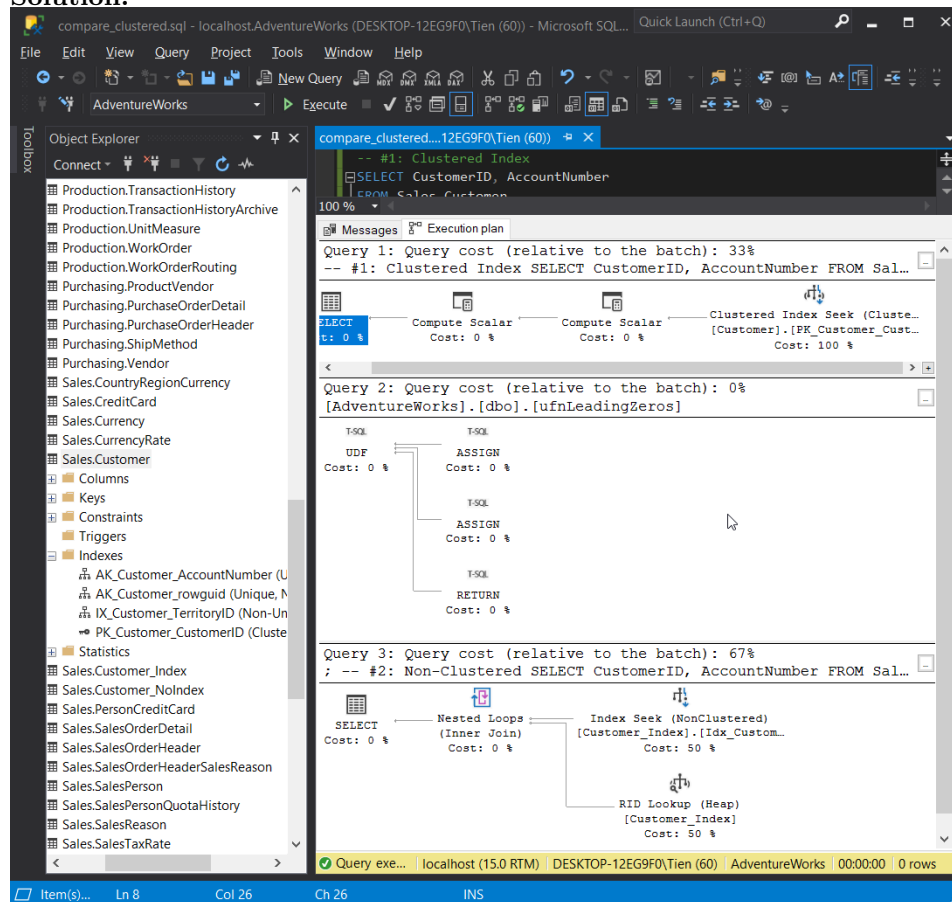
Solution:

compare_clustered.sql - localhost.AdventureWorks (DESKTOP-12EG9F0\Tien (60)) - Microsoft SQL... Quick Launch (Ctrl+Q)

File Edit View Query Project Tools Window Help

New Query

AdventureWorks Execute

Toolbox

Object Explorer

Connect

Production.TransactionHistory
Production.TransactionHistoryArchive
Production.UnitMeasure
Production.WorkOrder
Production.WorkOrderRouting
Purchasing.ProductVendor
Purchasing.PurchaseOrderDetail
Purchasing.PurchaseOrderHeader
Purchasing.ShipMethod
Purchasing.Vendor
Sales.CountryRegionCurrency
Sales.CreditCard
Sales.Currency
Sales.CurrencyRate
Sales.Customer
Columns
Keys
Constraints
Triggers
Indexes
AK_Customer_AccountNumber (U
AK_Customer_rowguid (Unique, N
IX_Customer_TerritoryID (Non-Un
PK_Customer_CustomerID (Cluste
Statistics
Sales.Customer_Index
Sales.Customer_NoIndex
Sales.PersonCreditCard
Sales.SalesOrderDetail
Sales.SalesOrderHeader
Sales.SalesOrderHeaderSalesReason
Sales.SalesPerson
Sales.SalesPersonQuotaHistory
Sales.SalesReason
Sales.SalesTaxRate

compare_clustered....12EG9F0\Tien (60))

-- #1: Clustered Index
SELECT CustomerID, AccountNumber
FROM Sales.Customer

100 %

Messages Execution plan

Query 1: Query cost (relative to the batch): 33%
-- #1: Clustered Index SELECT CustomerID, AccountNumber FROM Sal...

ELECT
t: 0 %
Compute Scalar
Cost: 0 %
Compute Scalar
Cost: 0 %
Clustered Index Seek (Cluste...
[Customer].[PK_Customer_Cust...
Cost: 100 %

Query 2: Query cost (relative to the batch): 0%
[AdventureWorks].[dbo].[ufnLeadingZeros]

T-SQL
UDF
Cost: 0 %
T-SQL
ASSIGN
Cost: 0 %
T-SQL
ASSIGN
Cost: 0 %
T-SQL
RETURN
Cost: 0 %

Query 3: Query cost (relative to the batch): 67%
; -- #2: Non-Clustered SELECT CustomerID, AccountNumber FROM Sal...

SELECT
Cost: 0 %
Nested Loops
(Inner Join)
Cost: 0 %
Index Seek (NonClustered)
[Customer_Index].[Idx_Custom...
Cost: 50 %
RID Lookup (Heap)
[Customer_Index]
Cost: 50 %

Query exe... localhost (15.0 RTM) DESKTOP-12EG9F0\Tien (60) AdventureWorks 00:00:00 0 rows

Item(s)... Ln 8 Col 26 Ch 26 INS